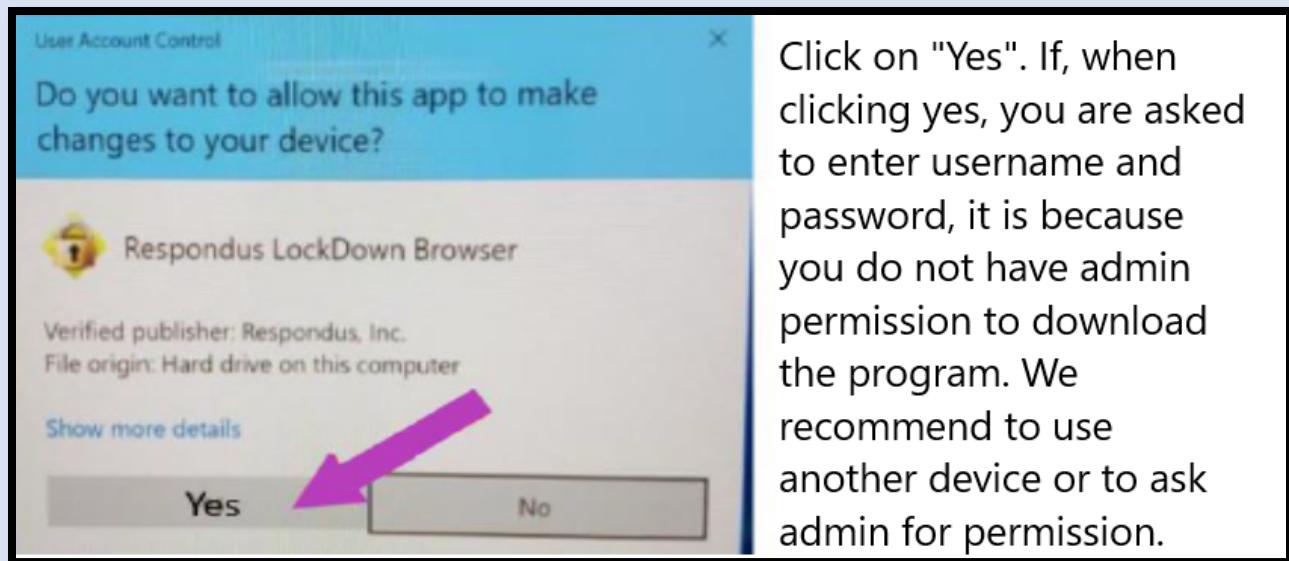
User Account Control

×

Do you want to allow this app to make changes to your device?

Respondus LockDown Browser

Verified publisher: Respondus, Inc.
File origin: Hard drive on this computer

Show more details

Yes

No

Click on "Yes". If, when clicking yes, you are asked to enter username and password, it is because you do not have admin permission to download the program. We recommend to use another device or to ask admin for permission.